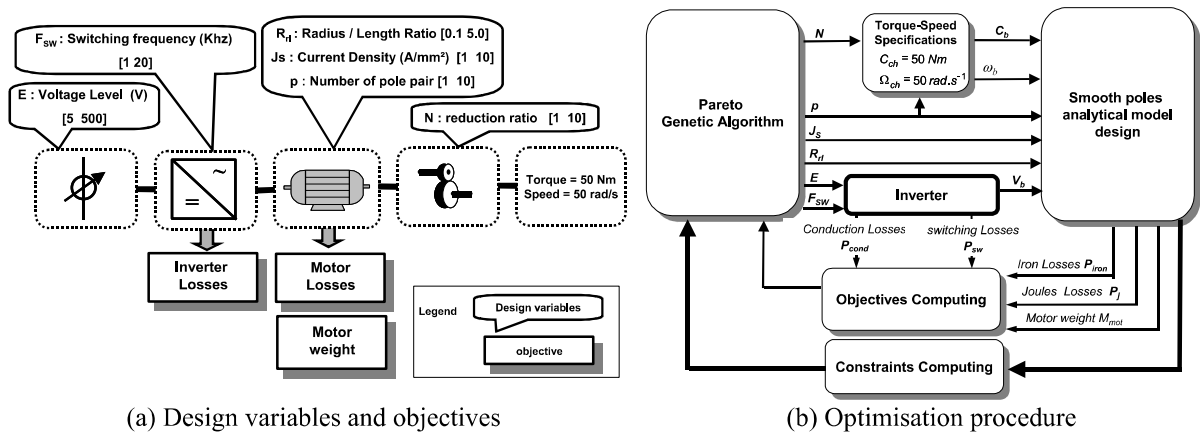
$F_{sw}$ : Switching frequency (Khz) [1 20]

E : Voltage Level (V) [5 500]

$R_{rl}$ : Radius / Length Ratio [0.1 5.0]
Js : Current Density (A/mm²) [1 10]
p : Number of pole pair [1 10]

N : reduction ratio [1 10]

~
=

Torque = 50 Nm
Speed = 50 rad/s

Inverter Losses

Motor Losses

Motor weight

Legend
Design variables
objective

(a) Design variables and objectives

Pareto Genetic Algorithm

N

Torque-Speed Specifications
$C_{ch} = 50\ Nm$
$\Omega_{ch} = 50\ rad.s^{-1}$

$C_b$

$\omega_b$

Smooth poles analytical model design

p

$J_s$

$R_{rl}$

E

$F_{SW}$

Inverter

$V_b$

Conduction Losses

switching Losses

$P_{cond}$

$P_{sw}$

Iron Losses $P_{iron}$

Objectives Computing

Joules Losses $P_j$

Motor weight $M_{mot}$

Constraints Computing

(b) Optimisation procedure